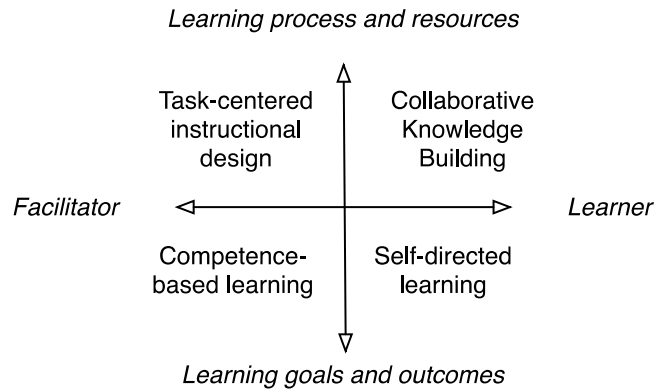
Learning process and resources

Task-centered instructional design

Collaborative Knowledge Building

Facilitator

Learner

Competence-based learning

Self-directed learning

Learning goals and outcomes